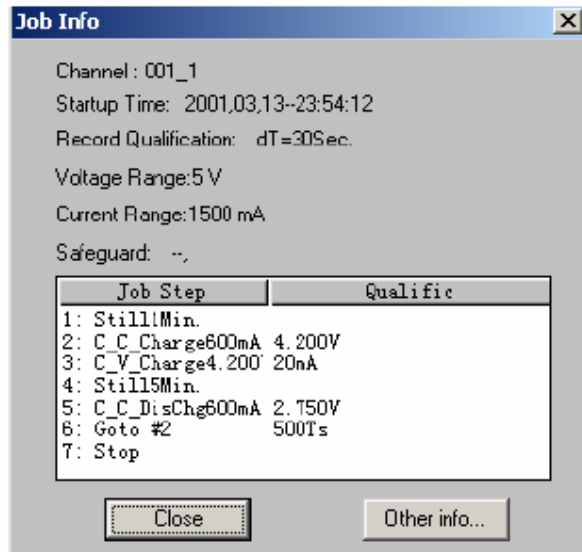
Job Info

Channel : 001_1

Startup Time: 2001,03,13--23:54:12

Record Qualification: dT=30Sec.

Voltage Range:5 V

Current Range:1500 mA

Safeguard: --,

| Job Step | Qualific |
|---|---|
| 1: Still1Min. | |
| 2: C_C_Charge600mA | 4.200V |
| 3: C_V_Charge4.200 | 20mA |
| 4: Still5Min. | |
| 5: C_C_DisChg600mA | 2.750V |
| 6: Goto #2 | 500Ts |
| 7: Stop | |

Close

Other info...